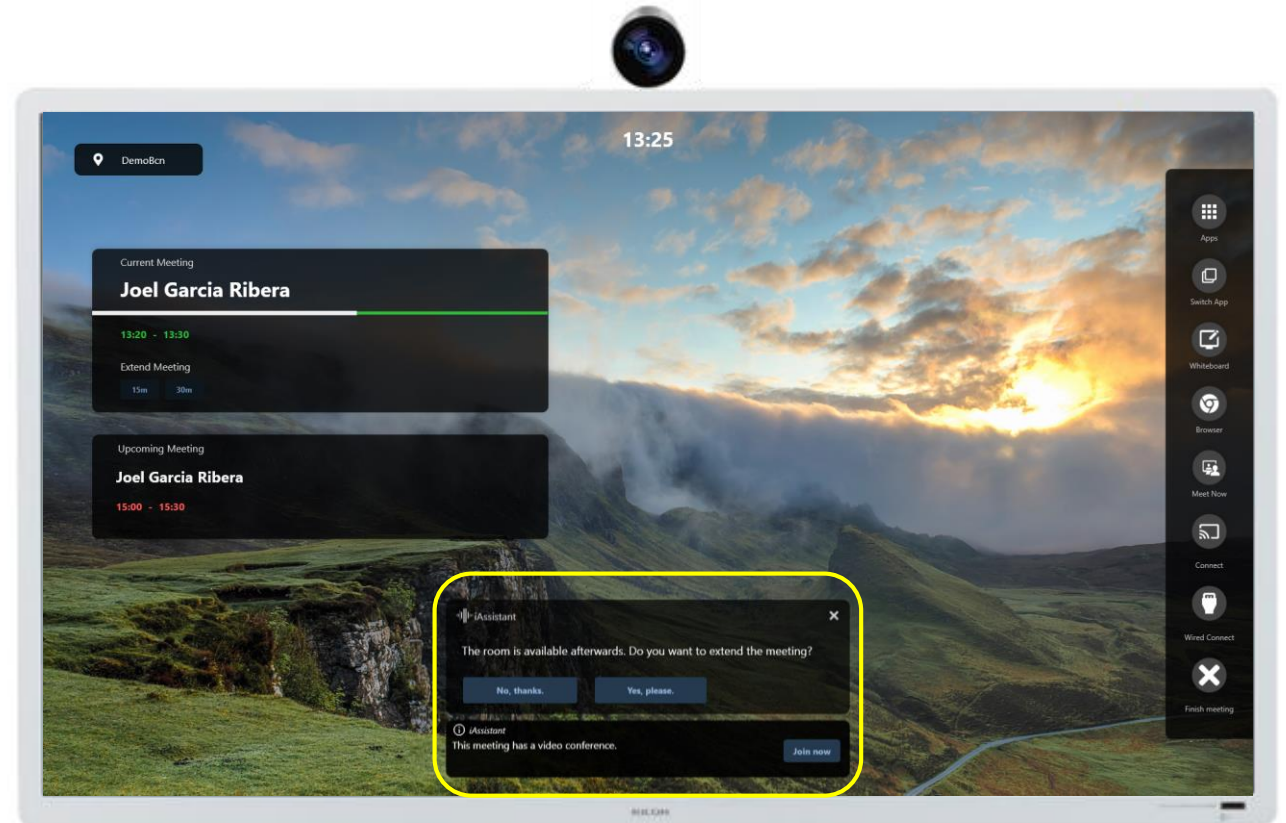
DemoBcn

13:25

Current Meeting

Joel Garcia Ribera

13:20 - 13:30

Extend Meeting

15m 30m

Upcoming Meeting

Joel Garcia Ribera

15:00 - 15:30

iAssistant

The room is available afterwards. Do you want to extend the meeting?

No, thanks. Yes, please.

iAssistant

This meeting has a video conference.

Join now

Apps

Switch App

Whiteboard

Browser

Meet Now

Connect

Wired Connect

Finish meeting